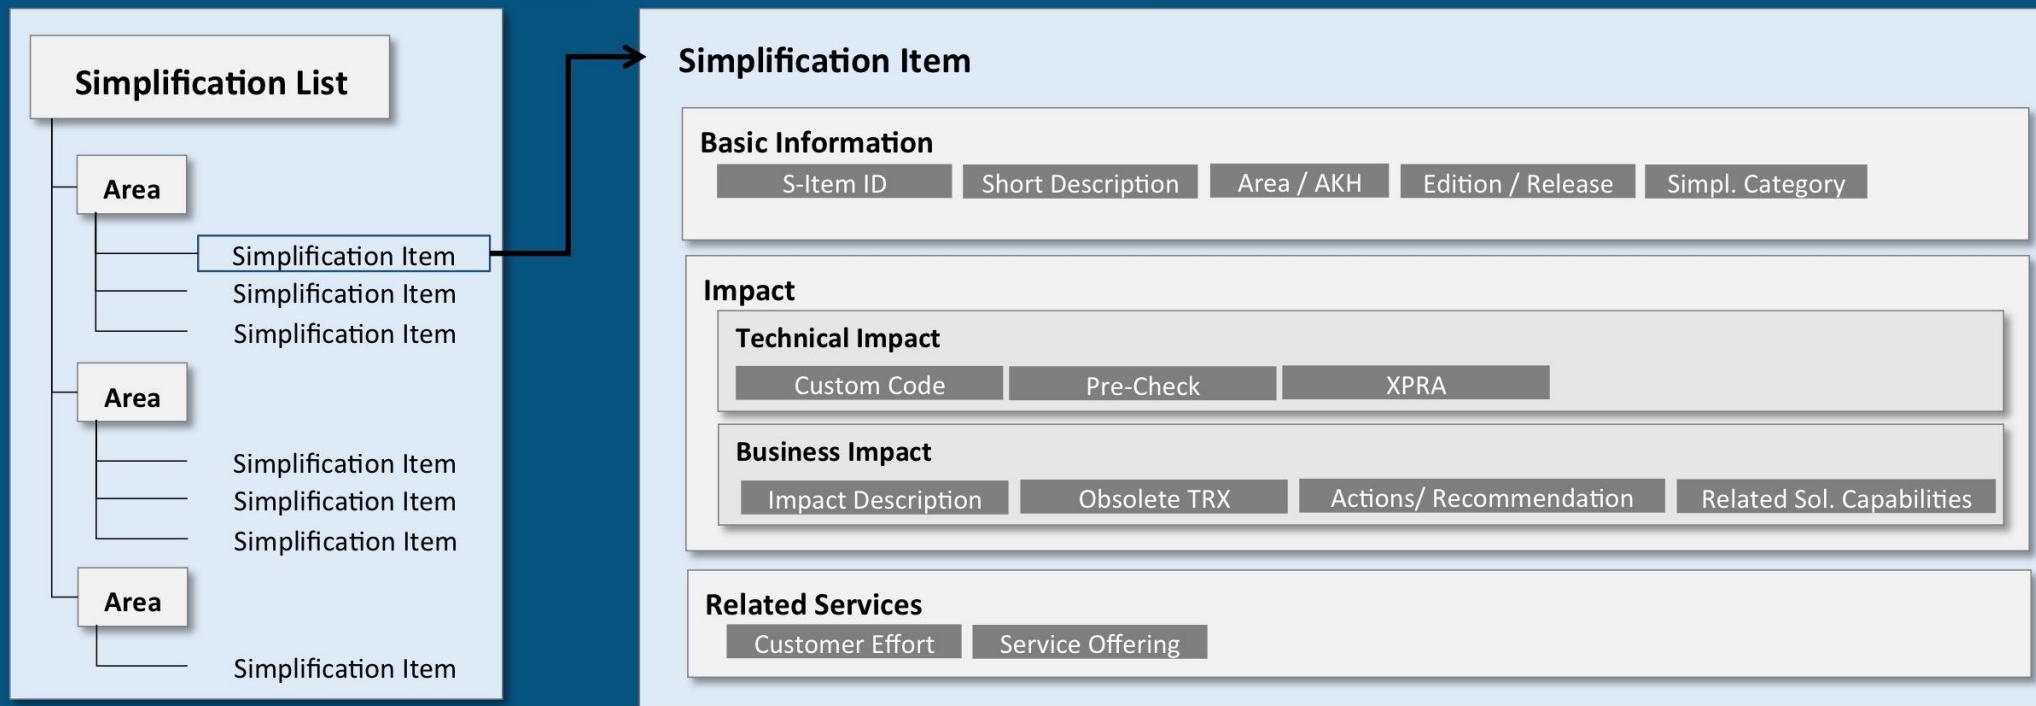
Simplification List

Area

Simplification Item
Simplification Item
Simplification Item

Area

Simplification Item
Simplification Item
Simplification Item

Area

Simplification Item

Simplification Item

Basic Information

S-Item ID | Short Description | Area / AKH | Edition / Release | Simpl. Category

Impact

Technical Impact

Custom Code | Pre-Check | XPRA

Business Impact

Impact Description | Obsolete TRX | Actions/ Recommendation | Related Sol. Capabilities

Related Services

Customer Effort | Service Offering